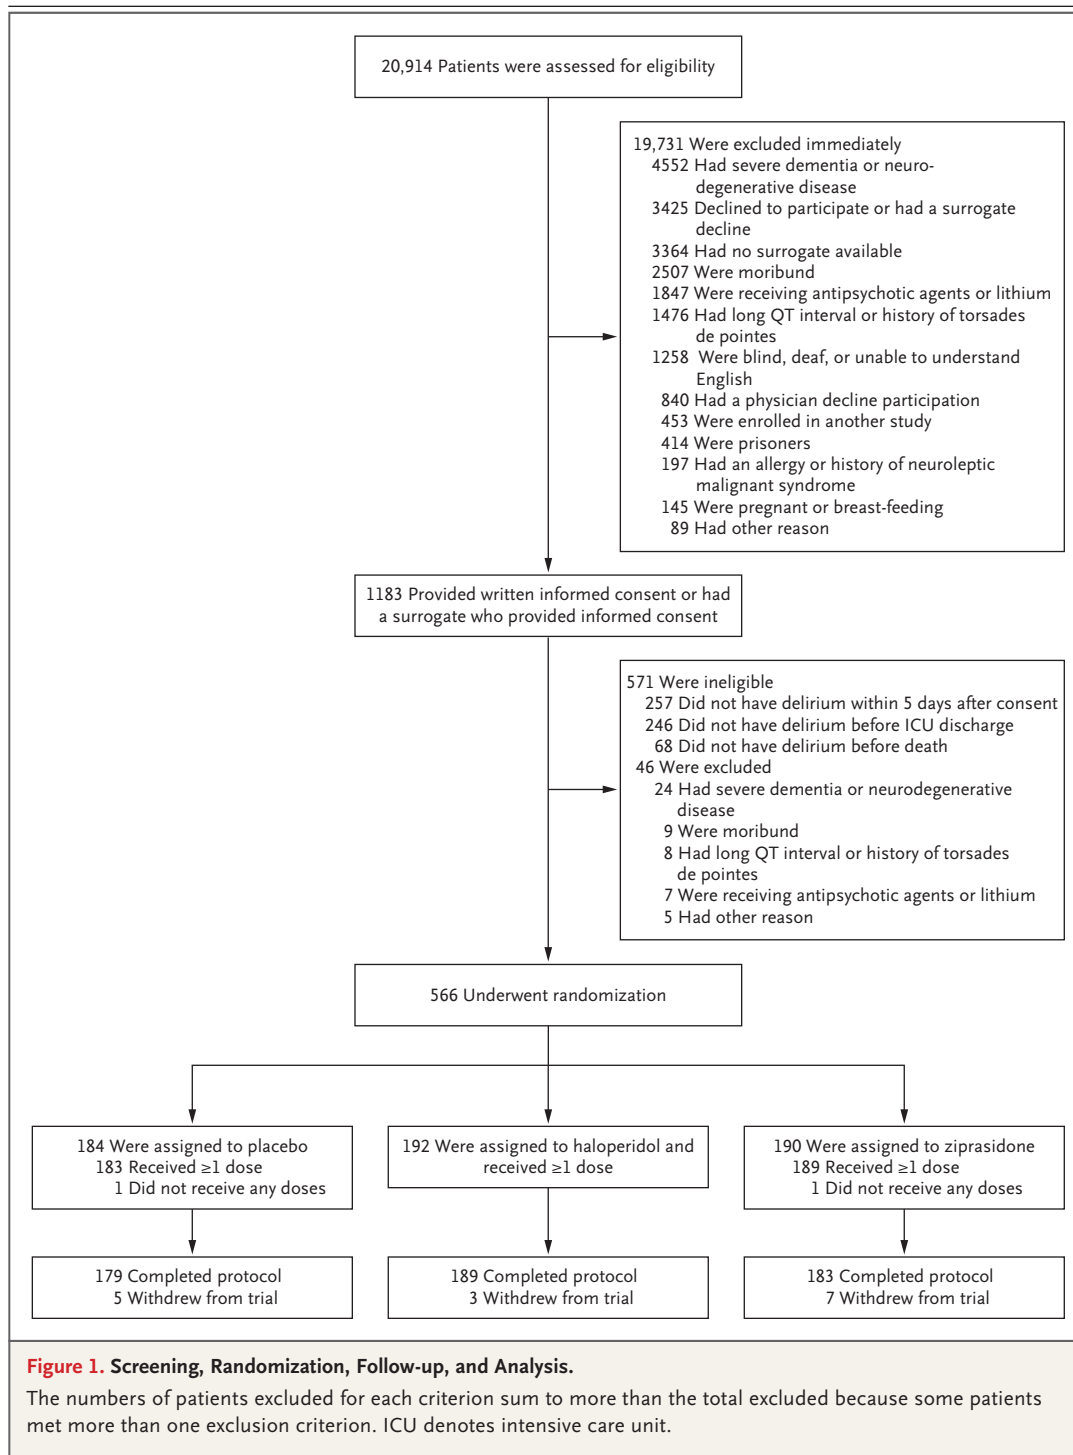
20,914 Patients were assessed for eligibility

19,731 Were excluded immediately
4552 Had severe dementia or neurodegenerative disease
3425 Declined to participate or had a surrogate decline
3364 Had no surrogate available
2507 Were moribund
1847 Were receiving antipsychotic agents or lithium
1476 Had long QT interval or history of torsades de pointes
1258 Were blind, deaf, or unable to understand English
840 Had a physician decline participation
453 Were enrolled in another study
414 Were prisoners
197 Had an allergy or history of neuroleptic malignant syndrome
145 Were pregnant or breast-feeding
89 Had other reason

1183 Provided written informed consent or had a surrogate who provided informed consent

571 Were ineligible
257 Did not have delirium within 5 days after consent
246 Did not have delirium before ICU discharge
68 Did not have delirium before death
46 Were excluded
24 Had severe dementia or neurodegenerative disease
9 Were moribund
8 Had long QT interval or history of torsades de pointes
7 Were receiving antipsychotic agents or lithium
5 Had other reason

566 Underwent randomization

184 Were assigned to placebo
183 Received ≥1 dose
1 Did not receive any doses

192 Were assigned to haloperidol and received ≥1 dose

190 Were assigned to ziprasidone
189 Received ≥1 dose
1 Did not receive any doses

179 Completed protocol
5 Withdrew from trial

189 Completed protocol
3 Withdrew from trial

183 Completed protocol
7 Withdrew from trial

Figure 1. Screening, Randomization, Follow-up, and Analysis.
The numbers of patients excluded for each criterion sum to more than the total excluded because some patients met more than one exclusion criterion. ICU denotes intensive care unit.